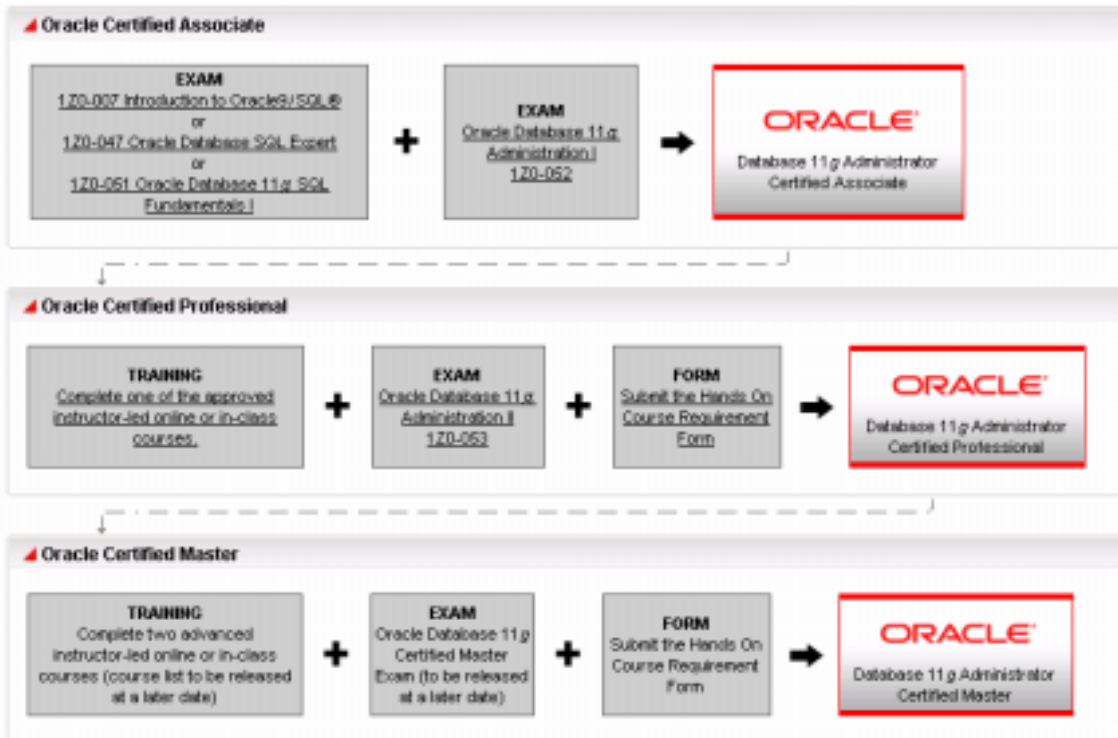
Oracle Certified Associate

EXAM
1Z0-007 Introduction to Oracle9i SQL®
or
1Z0-047 Oracle Database SQL Expert
or
1Z0-051 Oracle Database 11$g$ SQL Fundamentals I

+

EXAM
Oracle Database 11$g$ Administration I
1Z0-052

ORACLE
Database 11$g$ Administrator Certified Associate

Oracle Certified Professional

TRAINING
Complete one of the approved instructor-led online or in-class courses.

+

EXAM
Oracle Database 11$g$ Administration II
1Z0-053

+

FORM
Submit the Hands On Course Requirement Form

ORACLE
Database 11$g$ Administrator Certified Professional

Oracle Certified Master

TRAINING
Complete two advanced instructor-led online or in-class courses (course list to be released at a later date)

+

EXAM
Oracle Database 11$g$ Certified Master Exam (to be released at a later date)

+

FORM
Submit the Hands On Course Requirement Form

ORACLE
Database 11$g$ Administrator Certified Master